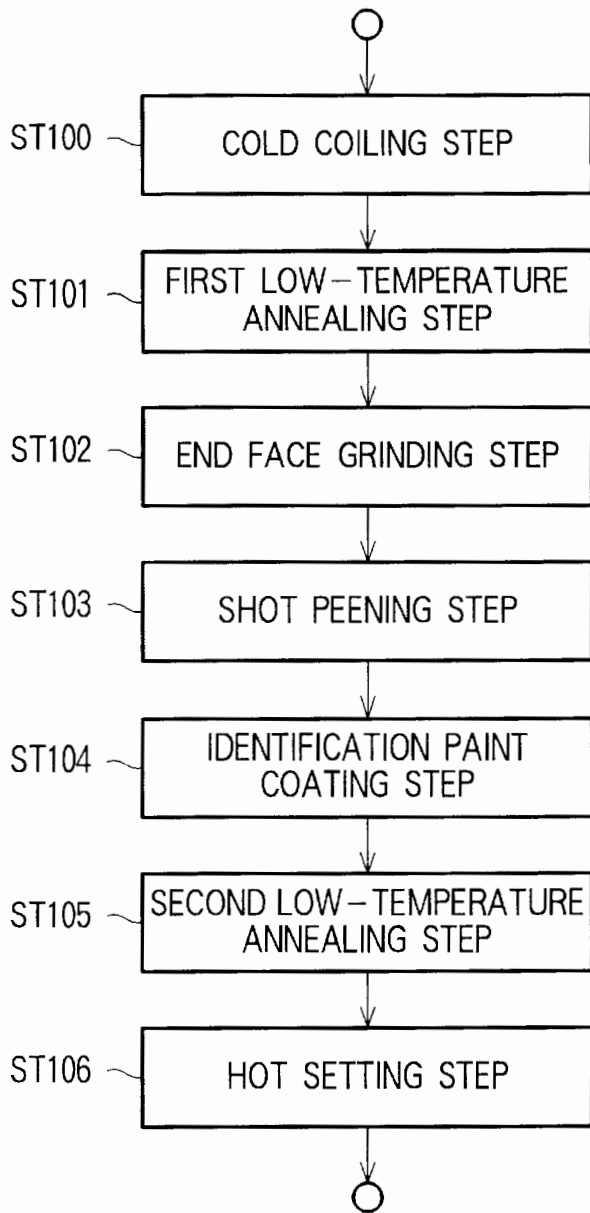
ST100
COLD COILING STEP

ST101
FIRST LOW-TEMPERATURE ANNEALING STEP

ST102
END FACE GRINDING STEP

ST103
SHOT PEENING STEP

ST104
IDENTIFICATION PAINT COATING STEP

ST105
SECOND LOW-TEMPERATURE ANNEALING STEP

ST106
HOT SETTING STEP